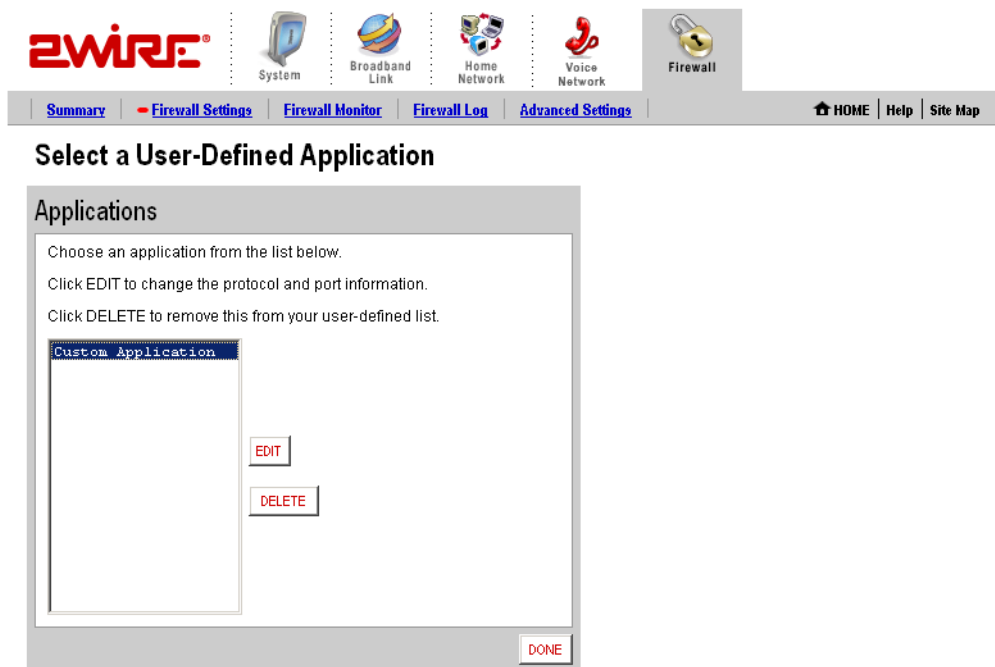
2WIRE®

System | Broadband Link | Home Network | Voice Network | Firewall

Summary | Firewall Settings | Firewall Monitor | Firewall Log | Advanced Settings

HOME | Help | Site Map

Select a User-Defined Application

Applications

Choose an application from the list below.

Click EDIT to change the protocol and port information.

Click DELETE to remove this from your user-defined list.

Custom Application

EDIT

DELETE

DONE